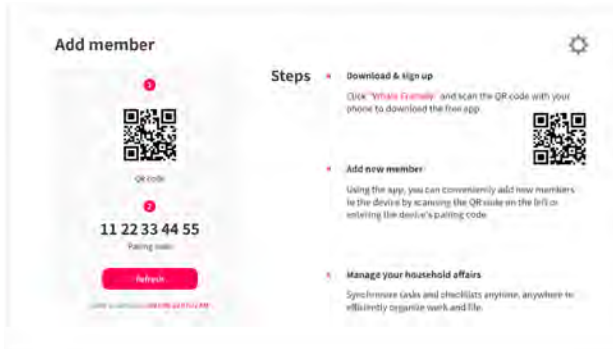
Add member

1

QR code

2

11 22 33 44 55

Pairing code

Refresh

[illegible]

Steps

Download & sign up

Click "Whale Framely" and scan the QR code with your phone to download the free app.

Add new member

Using the app, you can conveniently add new members to the device by scanning the QR code on the left or entering the device's pairing code.

Manage your household affairs

Synchronize tasks and checklists anytime, anywhere to efficiently organize work and life.